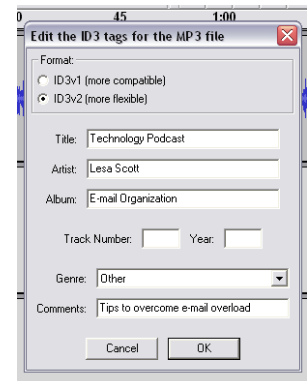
45

1:00

Edit the ID3 tags for the MP3 file

Format:

ID3v1 (more compatible)

ID3v2 (more flexible)

Title: Technology Podcast

Artist: Lesa Scott

Album: E-mail Organization

Track Number:

Year:

Genre: Other

Comments: Tips to overcome e-mail overload

Cancel

OK